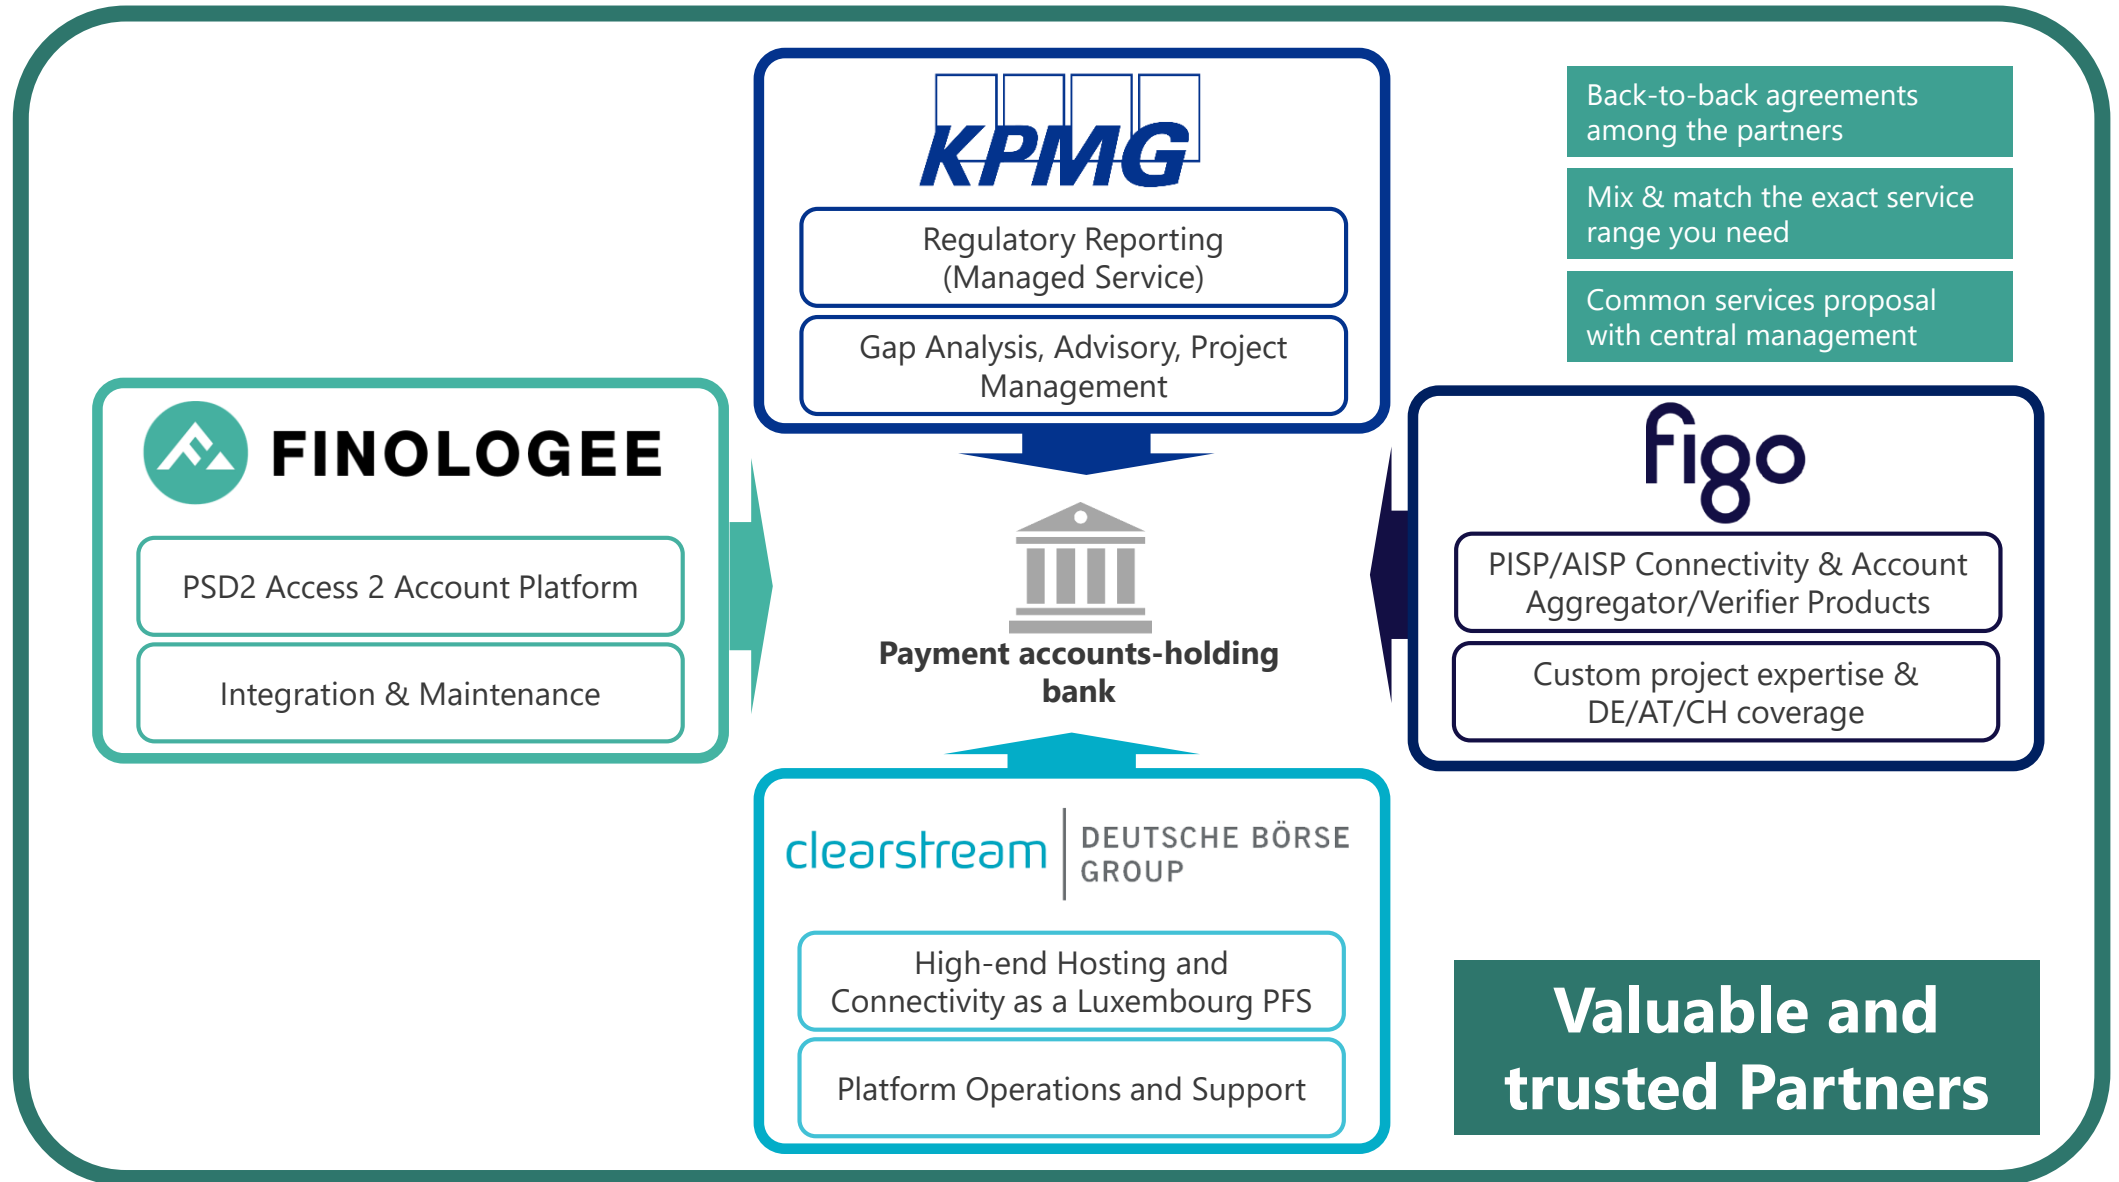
KPMG

Regulatory Reporting (Managed Service)

Gap Analysis, Advisory, Project Management

Back-to-back agreements among the partners

Mix & match the exact service range you need

Common services proposal with central management

FINOLOGEE

PSD2 Access 2 Account Platform

Integration & Maintenance

Payment accounts-holding bank

figo

PISP/AISP Connectivity & Account Aggregator/Verifier Products

Custom project expertise & DE/AT/CH coverage

clearstream

DEUTSCHE BÖRSE GROUP

High-end Hosting and Connectivity as a Luxembourg PFS

Platform Operations and Support

Valuable and trusted Partners